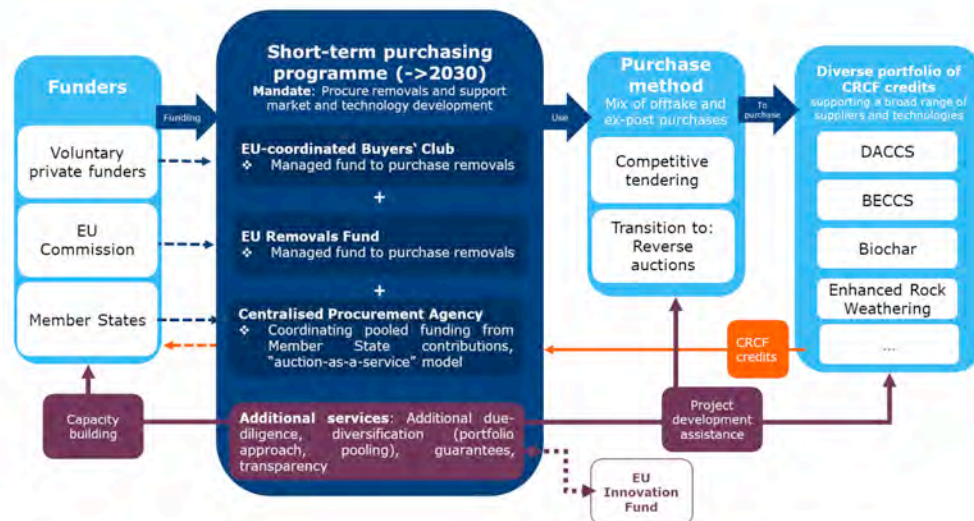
Funders

Voluntary private funders

EU Commission

Member States

Funding

Short-term purchasing programme (->2030)

Mandate: Procure removals and support market and technology development

EU-coordinated Buyers' Club
❖ Managed fund to purchase removals

+

EU Removals Fund
❖ Managed fund to purchase removals

+

Centralised Procurement Agency
❖ Coordinating pooled funding from Member State contributions, "auction-as-a-service" model

Additional services: Additional due-diligence, diversification (portfolio approach, pooling), guarantees, transparency

Capacity building

Use

Purchase method

Mix of offtake and ex-post purchases

Competitive tendering

Transition to: Reverse auctions

To purchase

Diverse portfolio of CRCF credits

supporting a broad range of suppliers and technologies

DACCS

BECCS

Biochar

Enhanced Rock Weathering

...

CRCF credits

Project development assistance

EU Innovation Fund